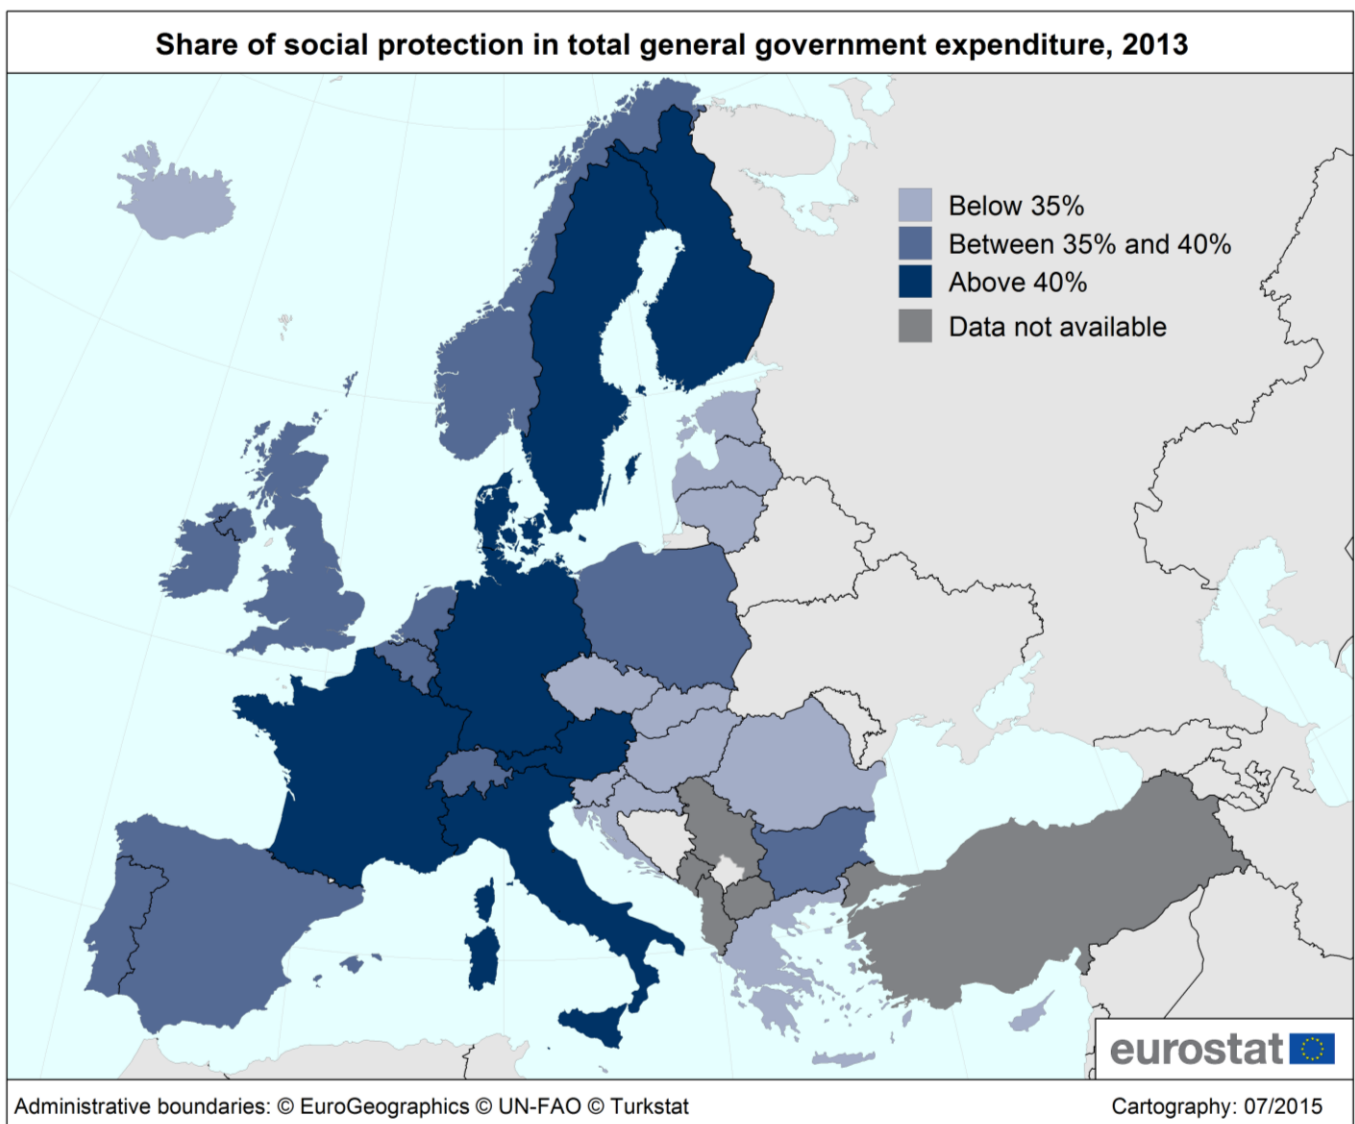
Share of social protection in total general government expenditure, 2013

Below 35%
Between 35% and 40%
Above 40%
Data not available

eurostat

Administrative boundaries: © EuroGeographics © UN-FAO © Turkstat

Cartography: 07/2015